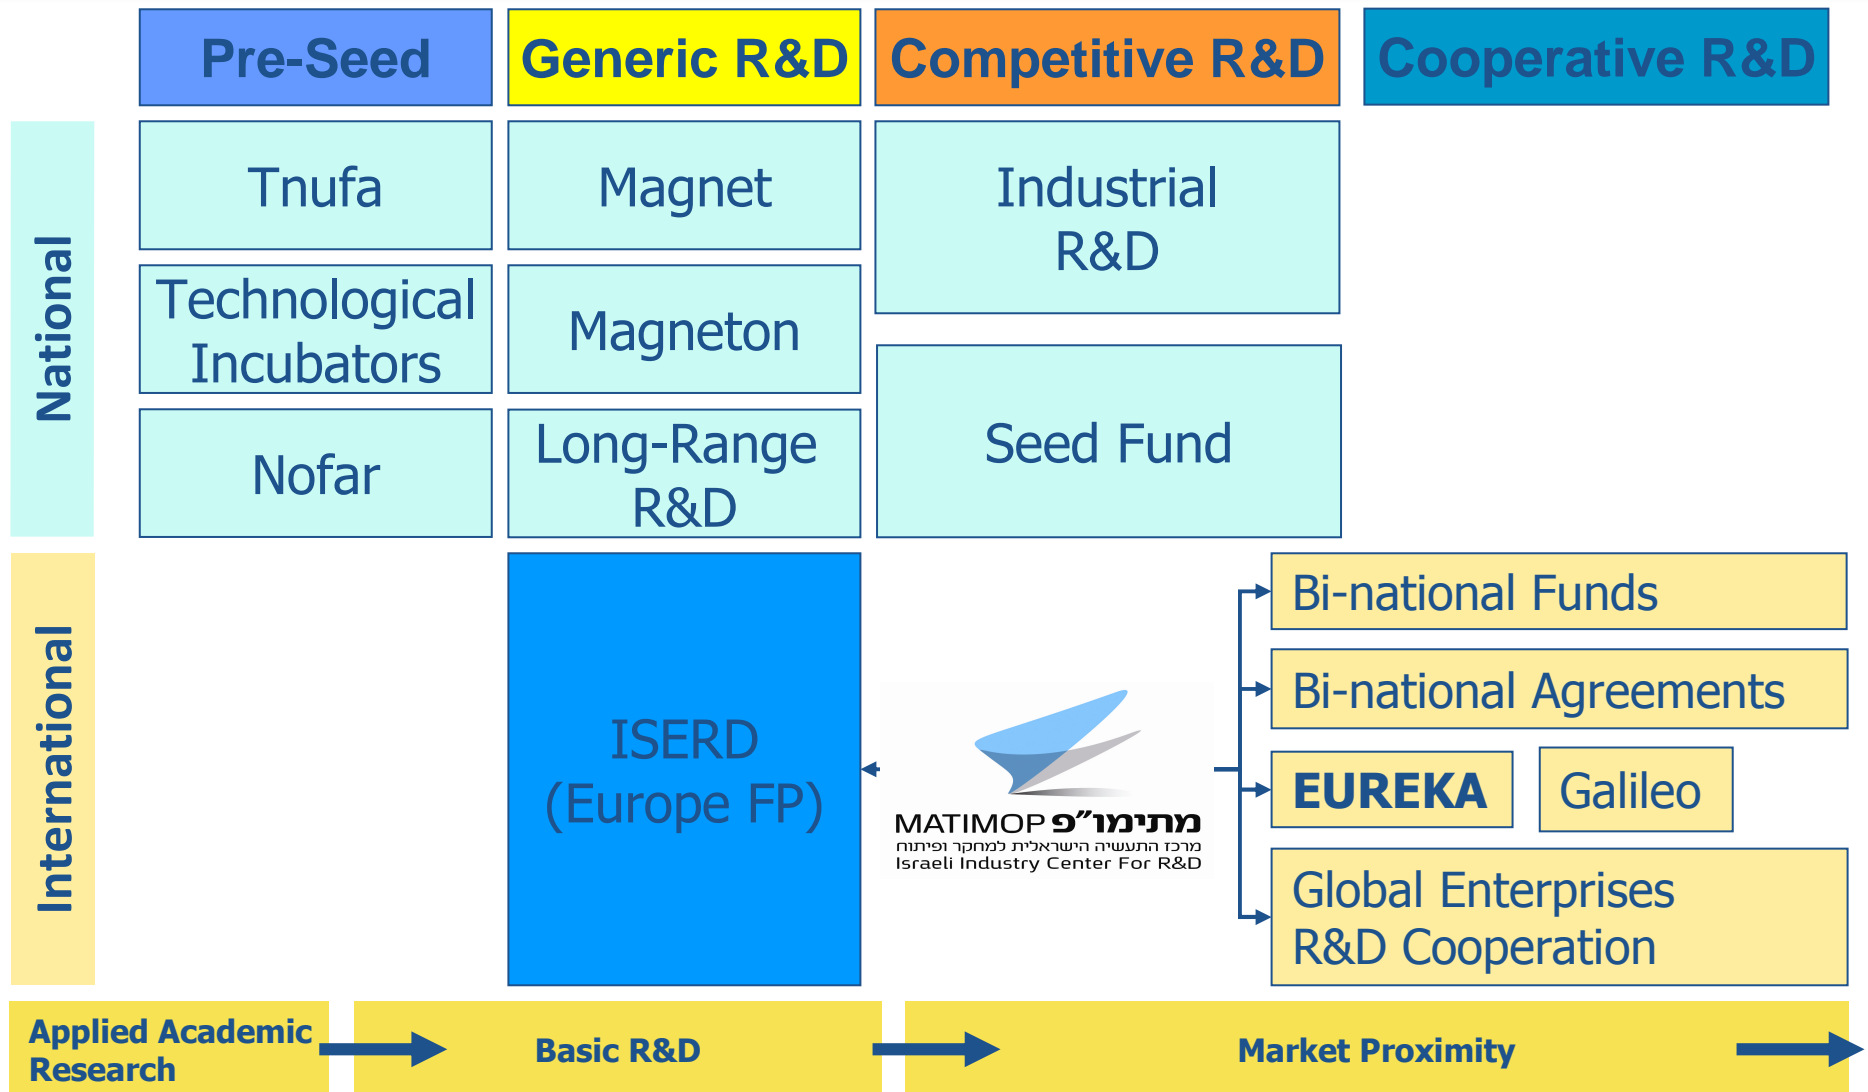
| | Pre-Seed | Generic R&D | Competitive R&D | Cooperative R&D |
|---|---|---|---|---|
| National | Tnufa | Magnet | Industrial R&D | |
| | Technological Incubators | Magneton | | |
| | Nofar | Long-Range R&D | Seed Fund | |

International

ISERD (Europe FP)

MATIMOP מתימו"פ
מרכז התעשיה הישראלית למחקר ופיתוח
Israeli Industry Center For R&D

Bi-national Funds

Bi-national Agreements

EUREKA

Galileo

Global Enterprises R&D Cooperation

Applied Academic Research

Basic R&D

Market Proximity